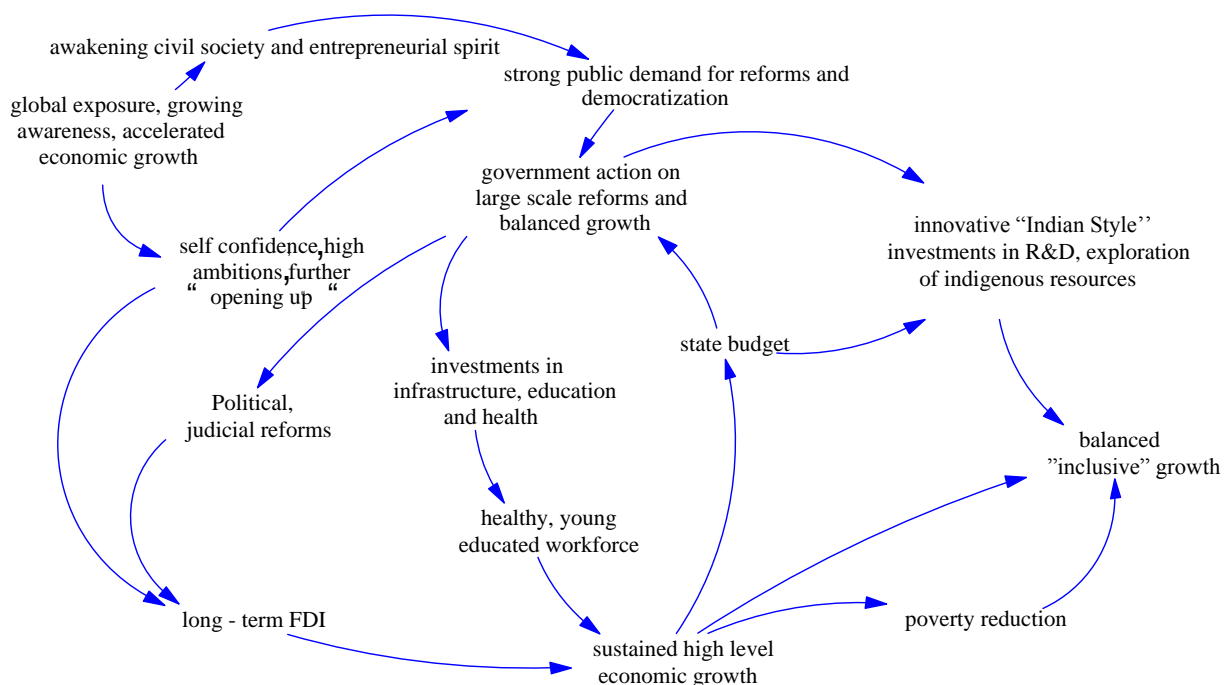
awakening civil society and entrepreneurial spirit

strong public demand for reforms and democratization

global exposure, growing awareness, accelerated economic growth

government action on large scale reforms and balanced growth

innovative "Indian Style'' investments in R&D, exploration of indigenous resources

self confidence, high ambitions, further " opening up "

Political, judicial reforms

investments in infrastructure, education and health

state budget

balanced "inclusive" growth

healthy, young educated workforce

long - term FDI

sustained high level economic growth

poverty reduction